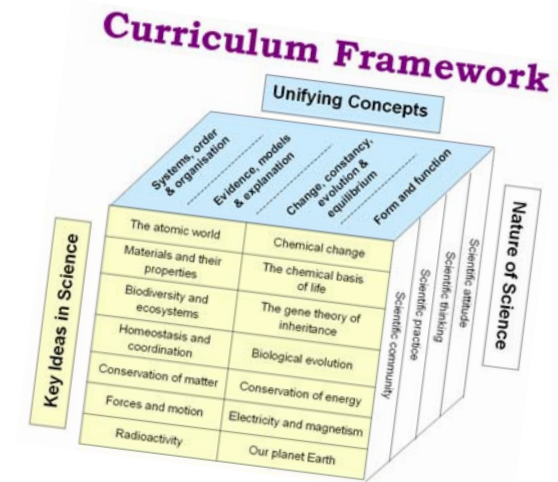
Curriculum Framework

Unifying Concepts

Systems, order & organisation

Evidence, models & explanation

Change, constancy, evolution & equilibrium

Form and function

Key Ideas in Science

| | |
|---|---|
| The atomic world | Chemical change |
| Materials and their properties | The chemical basis of life |
| Biodiversity and ecosystems | The gene theory of inheritance |
| Homeostasis and coordination | Biological evolution |
| Conservation of matter | Conservation of energy |
| Forces and motion | Electricity and magnetism |
| Radioactivity | Our planet Earth |

Scientific community

Scientific practice

Scientific thinking

Scientific attitude

Nature of Science